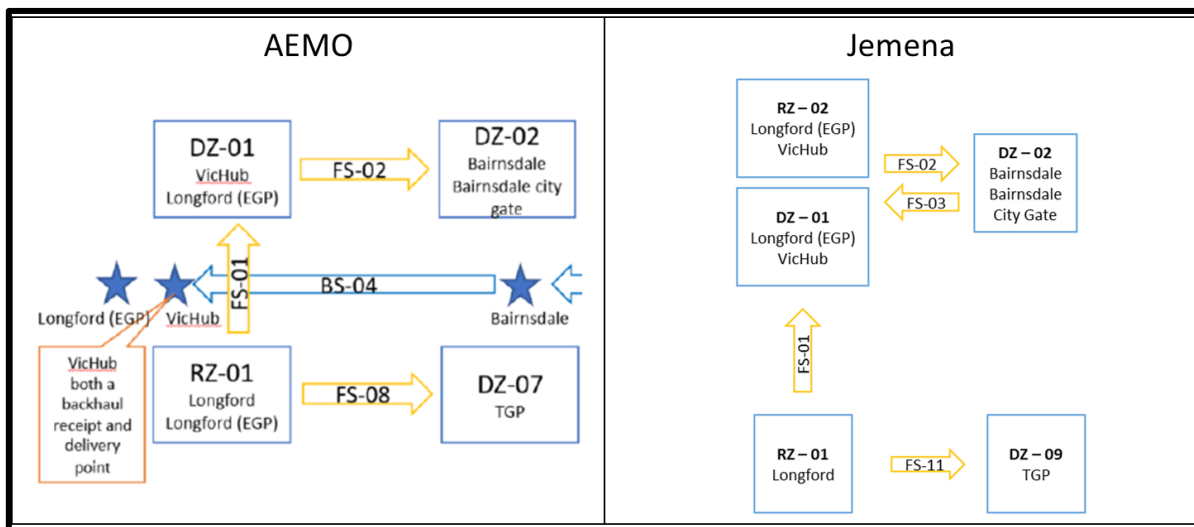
AEMO

DZ-01
VicHub
Longford (EGP)

FS-02

DZ-02
Bairnsdale
Bairnsdale city gate

FS-01

BS-04

Longford (EGP)

VicHub

Bairnsdale

VicHub both a backhaul receipt and delivery point

RZ-01
Longford
Longford (EGP)

FS-08

DZ-07
TGP

Jemena

RZ – 02
Longford (EGP)
VicHub

FS-02

DZ – 02
Bairnsdale
Bairnsdale
City Gate

FS-03

DZ – 01
Longford (EGP)
VicHub

FS-01

RZ – 01
Longford

FS-11

DZ – 09
TGP